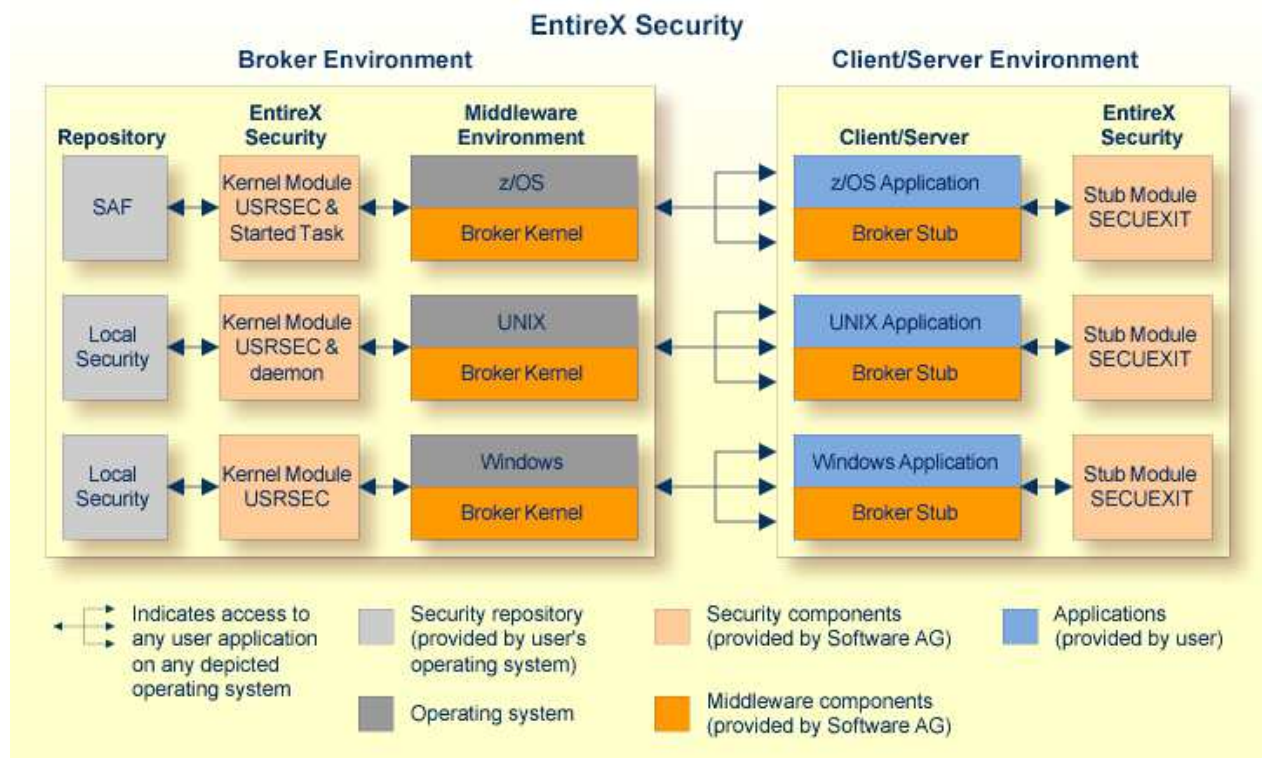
EntireX Security

Broker Environment

Client/Server Environment

Repository

EntireX Security

Middleware Environment

Client/Server

EntireX Security

SAF

Kernel Module USRSEC & Started Task

z/OS

Broker Kernel

z/OS Application

Broker Stub

Stub Module SECUEXIT

Local Security

Kernel Module USRSEC & daemon

UNIX

Broker Kernel

UNIX Application

Broker Stub

Stub Module SECUEXIT

Local Security

Kernel Module USRSEC

Windows

Broker Kernel

Windows Application

Broker Stub

Stub Module SECUEXIT

Indicates access to any user application on any depicted operating system

Security repository (provided by user's operating system)

Security components (provided by Software AG)

Applications (provided by user)

Operating system

Middleware components (provided by Software AG)